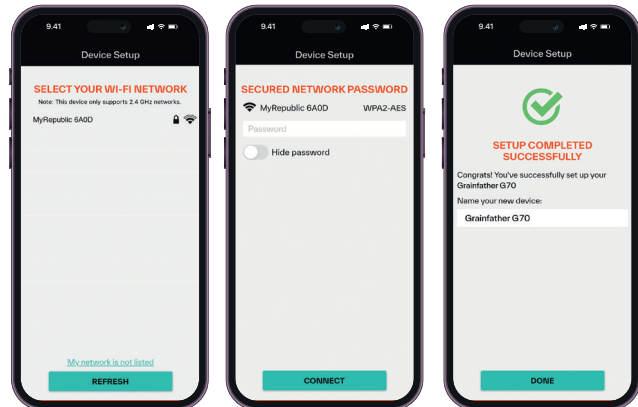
9.41

Device Setup

SELECT YOUR WI-FI NETWORK

Note: This device only supports 2.4 GHz networks.

MyRepublic 6A0D

My network is not listed

REFRESH

9.41

Device Setup

SECURED NETWORK PASSWORD

MyRepublic 6A0D

WPA2-AES

Password

Hide password

CONNECT

Device Setup

SETUP COMPLETED SUCCESSFULLY

Congrats! You've successfully set up your Grainfather G70

Name your new device:

Grainfather G70

DONE